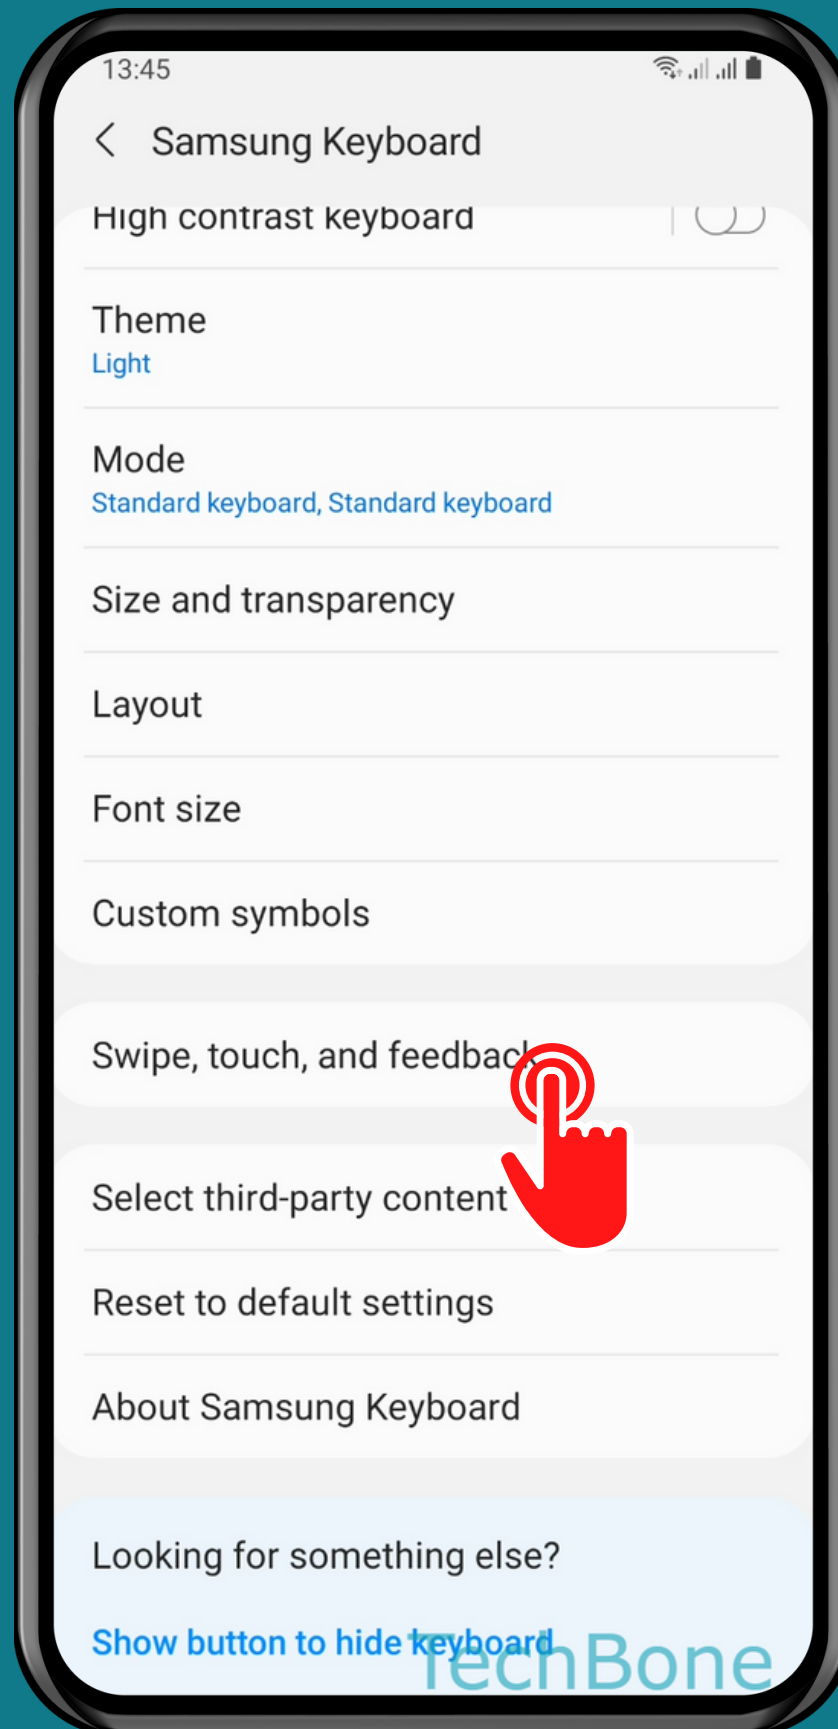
13:45

Samsung Keyboard

High contrast keyboard

Theme
Light

Mode
Standard keyboard, Standard keyboard

Size and transparency

Layout

Font size

Custom symbols

Swipe, touch, and feedback

Select third-party content

Reset to default settings

About Samsung Keyboard

Looking for something else?

Show button to hide keyboard

TechBone